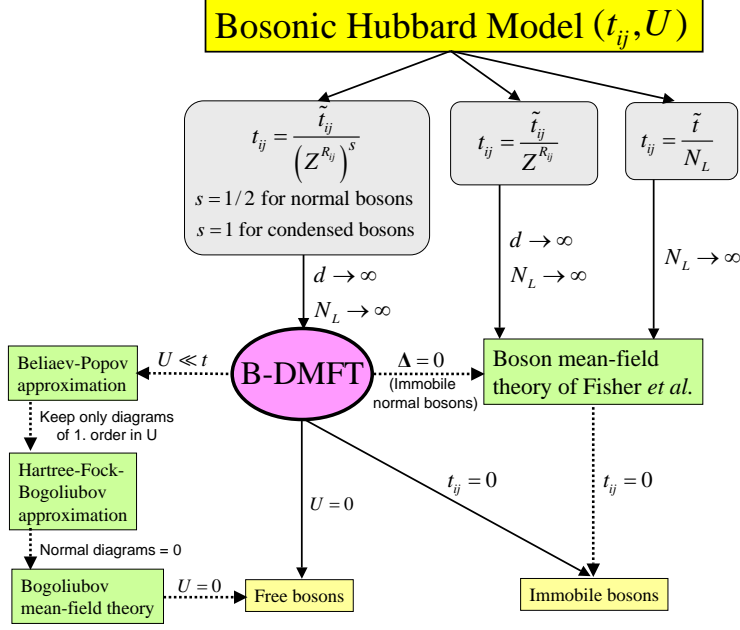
Bosonic Hubbard Model $(t_{ij}, U)$

$t_{ij} = \frac{\tilde{t}_{ij}}{\left(Z^{R_{ij}}\right)^s}$
$s = 1/2$ for normal bosons
$s = 1$ for condensed bosons

$t_{ij} = \frac{\tilde{t}_{ij}}{Z^{R_{ij}}}$

$t_{ij} = \frac{\tilde{t}}{N_L}$

$d \to \infty$
$N_L \to \infty$

$d \to \infty$
$N_L \to \infty$

$N_L \to \infty$

Beliaev-Popov approximation

$U \ll t$

B-DMFT

$\mathbf{\Delta} = 0$
(Immobile normal bosons)

Boson mean-field theory of Fisher *et al.*

Keep only diagrams of 1. order in U

Hartree-Fock-Bogoliubov approximation

$U = 0$

$t_{ij} = 0$

$t_{ij} = 0$

Normal diagrams = 0

Bogoliubov mean-field theory

$U = 0$

Free bosons

Immobile bosons